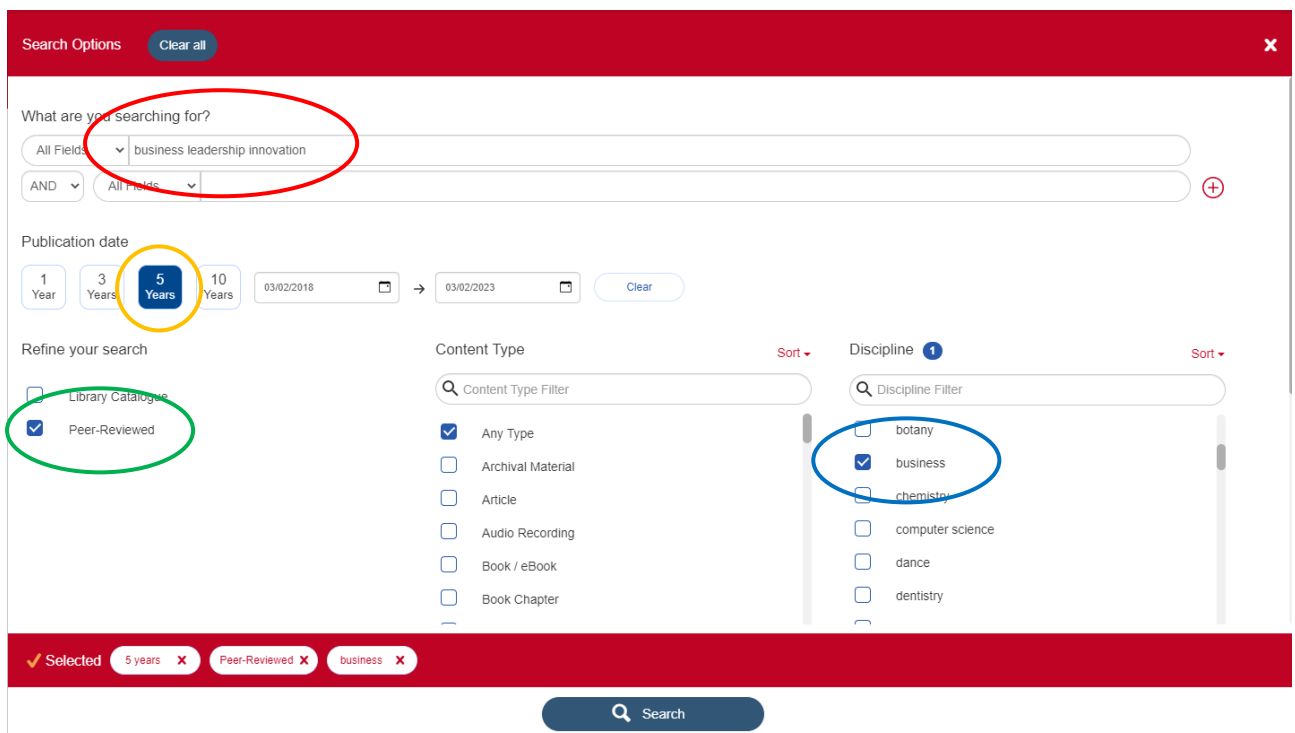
Search Options Clear all

What are you searching for?

All Fields business leadership innovation

AND All Fields

Publication date

1 Year 3 Years 5 Years 10 Years 03/02/2018 → 03/02/2023 Clear

Refine your search

Library Catalogue

Peer-Reviewed

Content Type Sort

Content Type Filter

Any Type

Archival Material

Article

Audio Recording

Book / eBook

Book Chapter

Discipline 1 Sort

Discipline Filter

botany

business

chemistry

computer science

dance

dentistry

Selected 5 years Peer-Reviewed business

Search